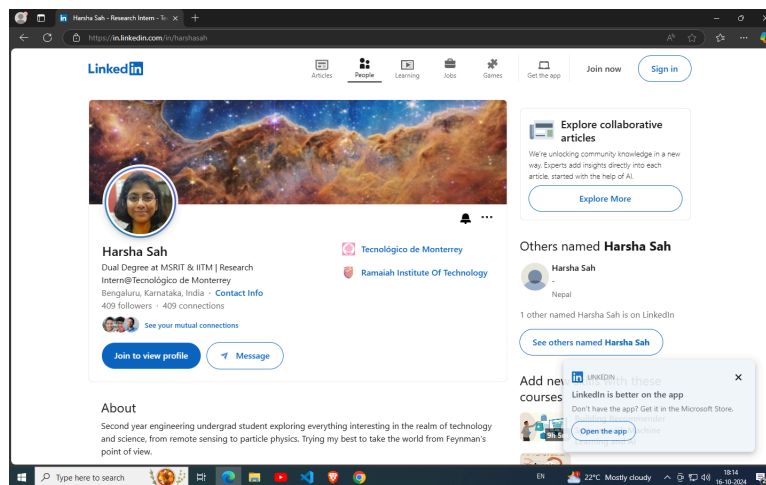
Harsha Sah - Research Intern - Te ×

https://in.linkedin.com/in/harshasah

Linked in

Articles People Learning Jobs Games Get the app Join now Sign in

Harsha Sah

Dual Degree at MSRIT & IITM | Research Intern@Tecnológico de Monterrey

Bengaluru, Karnataka, India · Contact Info

409 followers · 409 connections

See your mutual connections

Join to view profile

Message

Tecnológico de Monterrey

Ramaiah Institute Of Technology

Explore collaborative articles

We're unlocking community knowledge in a new way. Experts add insights directly into each article, started with the help of AI.

Explore More

Others named Harsha Sah

Harsha Sah

-

Nepal

1 other named Harsha Sah is on LinkedIn

See others named Harsha Sah

Add new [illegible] with these courses

LINKEDIN

LinkedIn is better on the app

Don't have the app? Get it in the Microsoft Store.

Open the app

About

Second year engineering undergrad student exploring everything interesting in the realm of technology and science, from remote sensing to particle physics. Trying my best to take the world from Feynman's point of view.

Type here to search

EN 22°C Mostly cloudy 18:14 16-10-2024